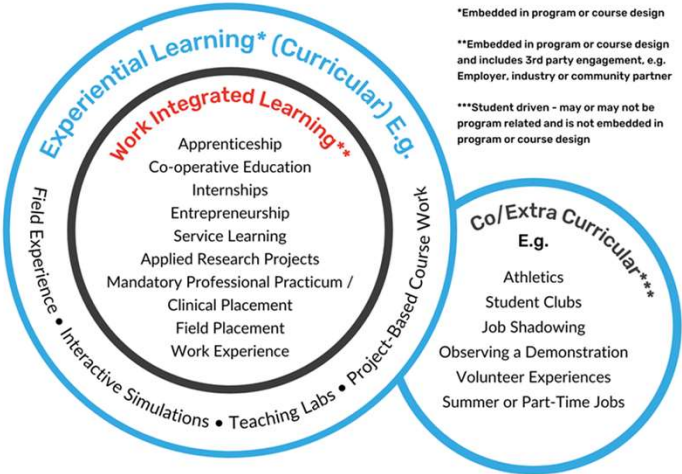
Experiential Learning* (Curricular) E.g.

Work Integrated Learning**

Apprenticeship
Co-operative Education
Internships
Entrepreneurship
Service Learning
Applied Research Projects
Mandatory Professional Practicum / Clinical Placement
Field Placement
Work Experience

Field Experience • Interactive Simulations • Teaching Labs • Project-Based Course Work

*Embedded in program or course design

**Embedded in program or course design and includes 3rd party engagement, e.g. Employer, industry or community partner

***Student driven - may or may not be program related and is not embedded in program or course design

Co/Extra Curricular***
E.g.

Athletics
Student Clubs
Job Shadowing
Observing a Demonstration
Volunteer Experiences
Summer or Part-Time Jobs